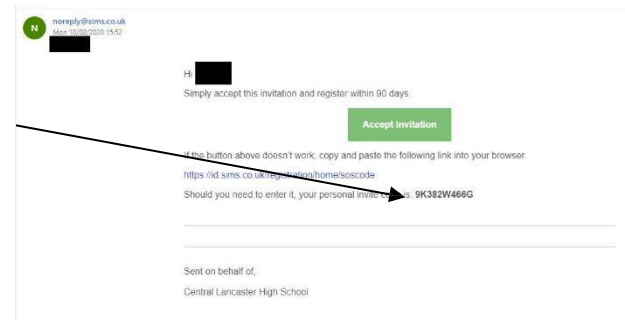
N
noreply@sims.co.uk
Mon 10/02/2020 15:52

Hi

Simply accept this invitation and register within 90 days.

Accept Invitation

If the button above doesn't work, copy and paste the following link into your browser.

https://id.sims.co.uk/registration/home/soscode

Should you need to enter it, your personal invite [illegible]: 9K382W466G

Sent on behalf of,

Central Lancaster High School